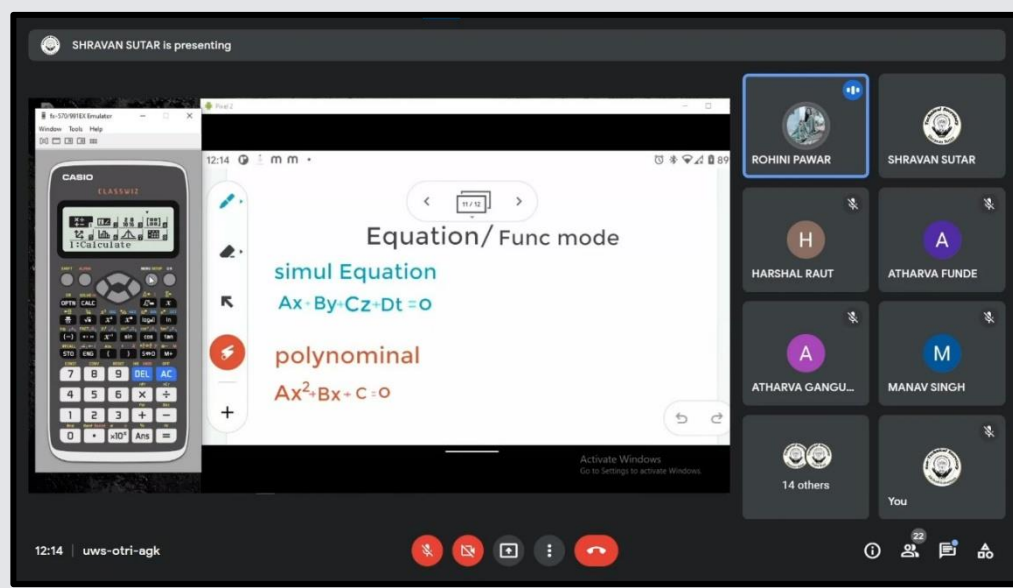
SHRAVAN SUTAR is presenting

fx-570/991EX Emulator
Window Tools Help

CASIO
CLASSWIZ

1:Calculate

OPTN CALC
STO ENG
7 8 9 DEL AC
4 5 6 × ÷
1 2 3 + −
0 • ×10ˣ Ans =

12:14

11 / 12

Equation/ Func mode

simul Equation
Ax+By+Cz+Dt=0

polynominal
$Ax^2+Bx+C=0$

Activate Windows
Go to Settings to activate Windows.

ROHINI PAWAR
SHRAVAN SUTAR
H
HARSHAL RAUT
A
ATHARVA FUNDE
A
ATHARVA GANGU...
M
MANAV SINGH
14 others
You

12:14 | uws-otri-agk

22